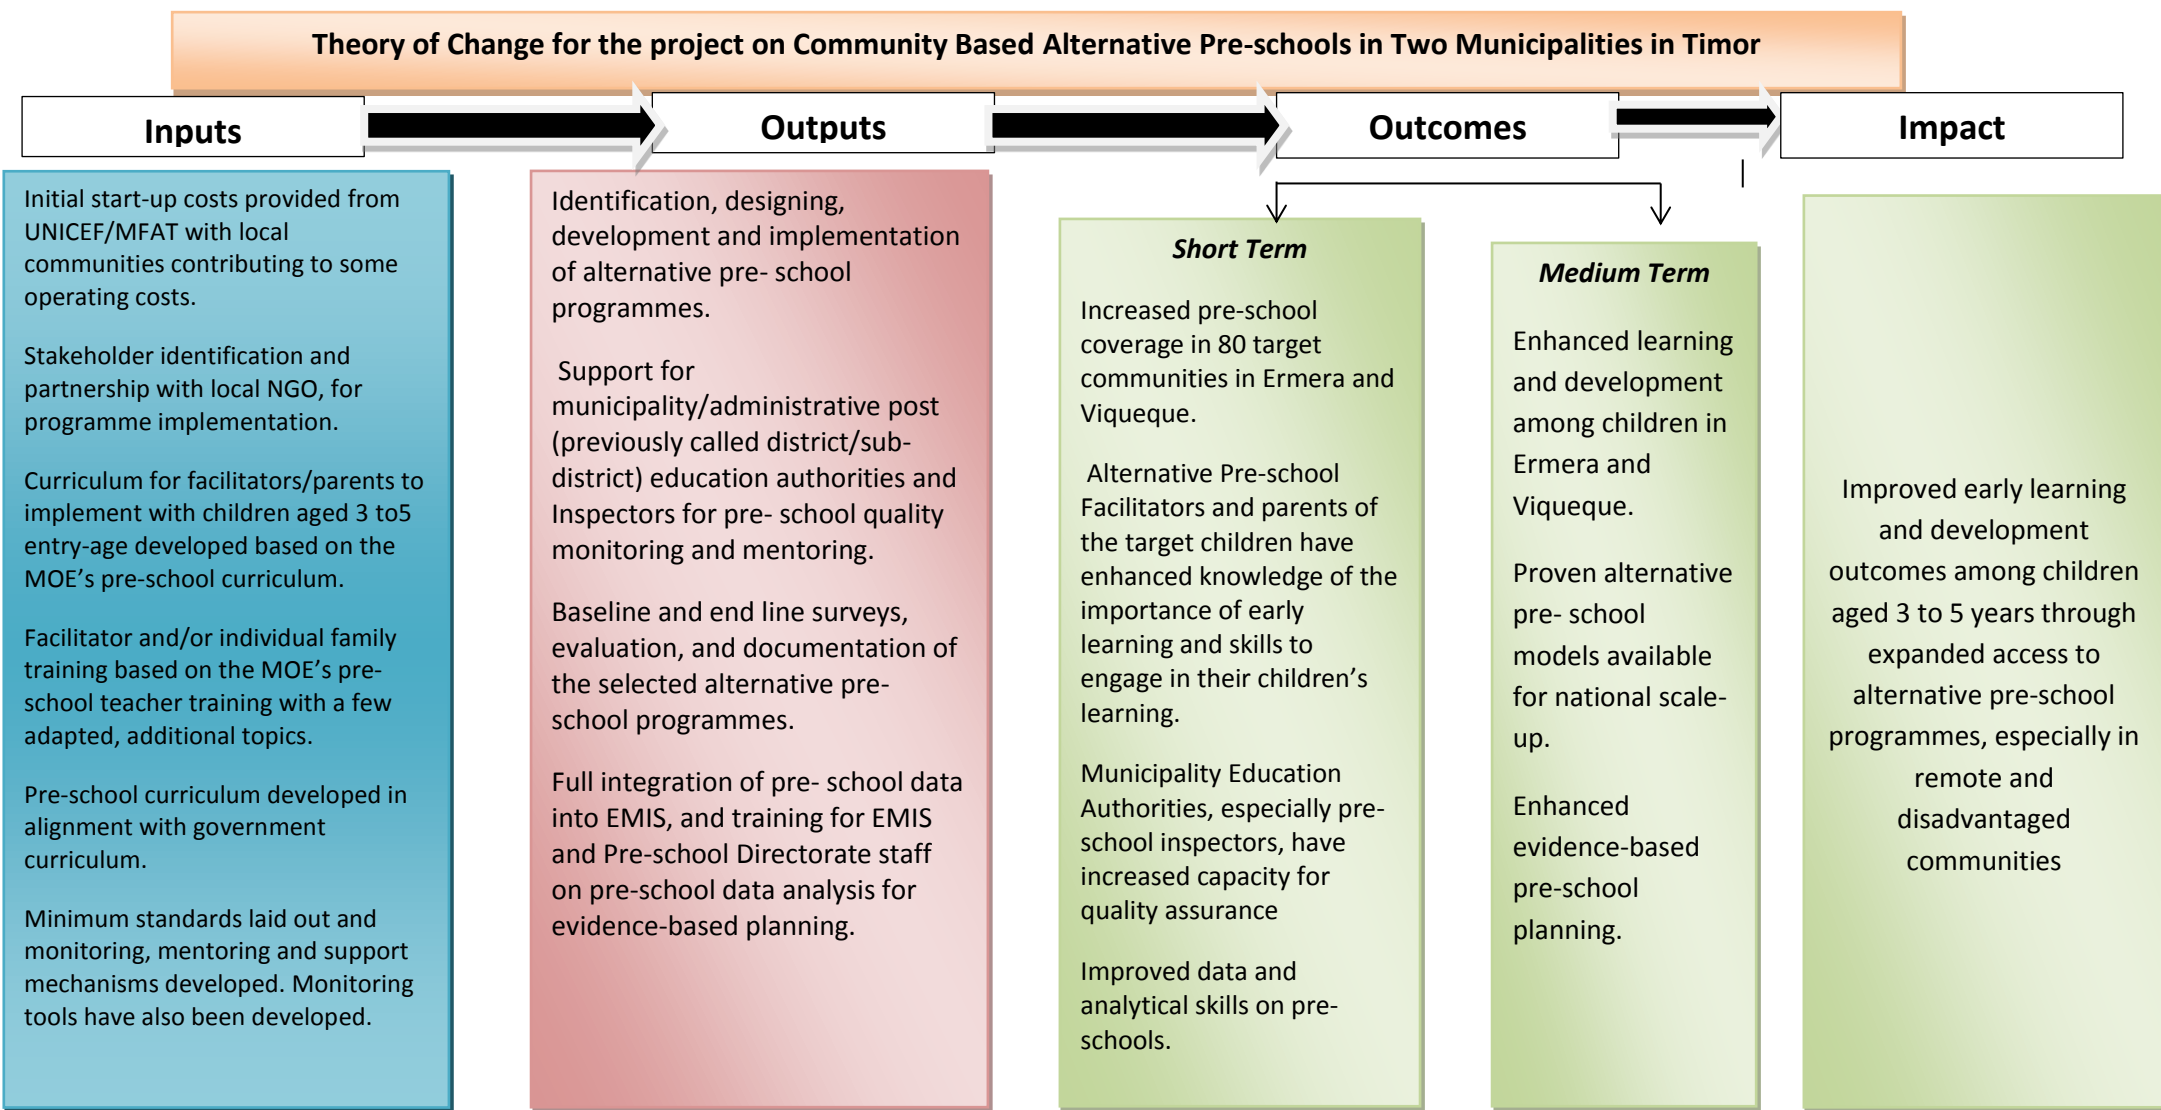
Theory of Change for the project on Community Based Alternative Pre-schools in Two Municipalities in Timor

Inputs

Outputs

Outcomes

Impact

Initial start-up costs provided from UNICEF/MFAT with local communities contributing to some operating costs.

Stakeholder identification and partnership with local NGO, for programme implementation.

Curriculum for facilitators/parents to implement with children aged 3 to5 entry-age developed based on the MOE's pre-school curriculum.

Facilitator and/or individual family training based on the MOE's pre-school teacher training with a few adapted, additional topics.

Pre-school curriculum developed in alignment with government curriculum.

Minimum standards laid out and monitoring, mentoring and support mechanisms developed. Monitoring tools have also been developed.

Identification, designing, development and implementation of alternative pre- school programmes.

Support for municipality/administrative post (previously called district/sub-district) education authorities and Inspectors for pre- school quality monitoring and mentoring.

Baseline and end line surveys, evaluation, and documentation of the selected alternative pre-school programmes.

Full integration of pre- school data into EMIS, and training for EMIS and Pre-school Directorate staff on pre-school data analysis for evidence-based planning.

Short Term

Increased pre-school coverage in 80 target communities in Ermera and Viqueque.

Alternative Pre-school Facilitators and parents of the target children have enhanced knowledge of the importance of early learning and skills to engage in their children's learning.

Municipality Education Authorities, especially pre-school inspectors, have increased capacity for quality assurance

Improved data and analytical skills on pre-schools.

Medium Term

Enhanced learning and development among children in Ermera and Viqueque.

Proven alternative pre- school models available for national scale-up.

Enhanced evidence-based pre-school planning.

Improved early learning and development outcomes among children aged 3 to 5 years through expanded access to alternative pre-school programmes, especially in remote and disadvantaged communities